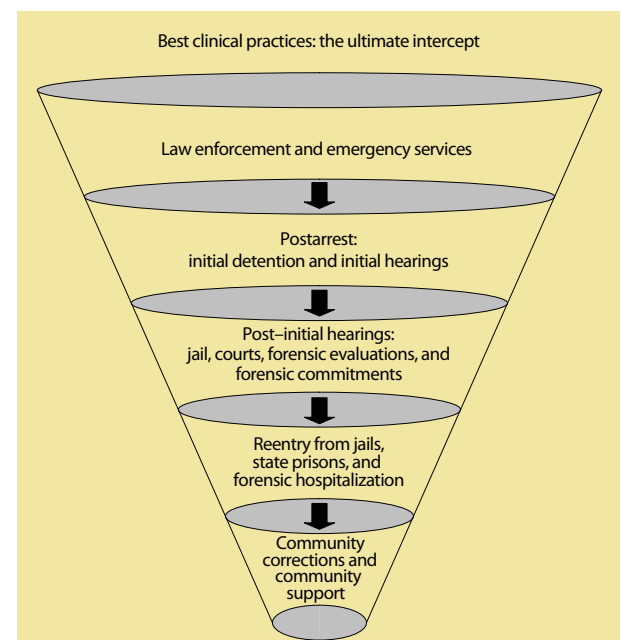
Best clinical practices: the ultimate intercept

Law enforcement and emergency services

Postarrest:
initial detention and initial hearings

Post–initial hearings:
jail, courts, forensic evaluations, and forensic commitments

Reentry from jails,
state prisons, and
forensic hospitalization

Community
corrections and
community
support